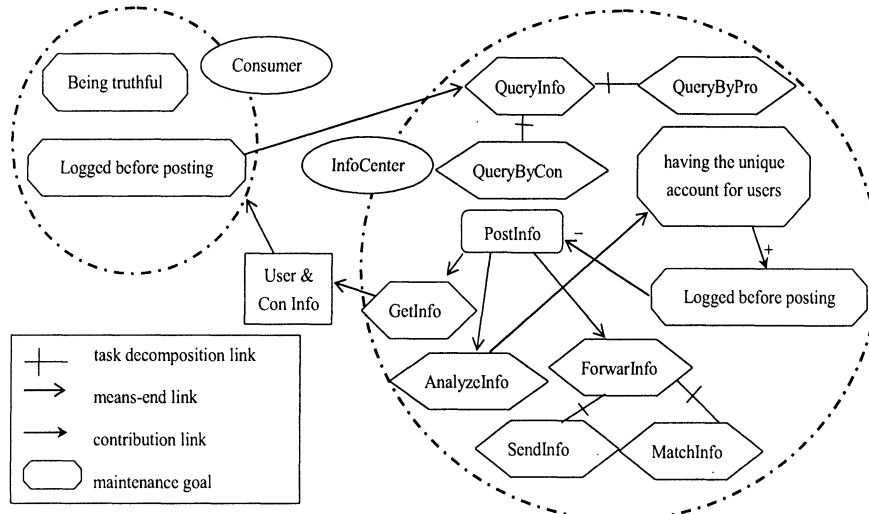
Consumer

Being truthful

Logged before posting

InfoCenter

QueryInfo

QueryByPro

QueryByCon

having the unique account for users

PostInfo

−

+

Logged before posting

User & Con Info

GetInfo

AnalyzeInfo

ForwarInfo

SendInfo

MatchInfo

task decomposition link

means-end link

contribution link

maintenance goal